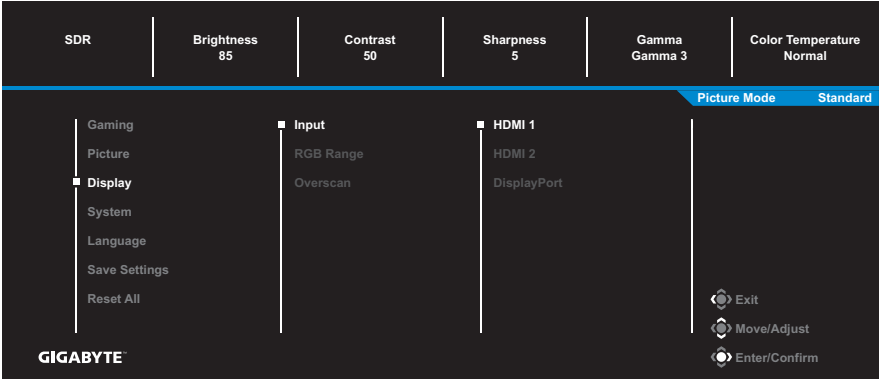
SDR

Brightness
85

Contrast
50

Sharpness
5

Gamma
Gamma 3

Color Temperature
Normal

Picture Mode Standard

Gaming
Picture
Display
System
Language
Save Settings
Reset All

Input
RGB Range
Overscan

HDMI 1
HDMI 2
DisplayPort

Exit
Move/Adjust
Enter/Confirm

GIGABYTE